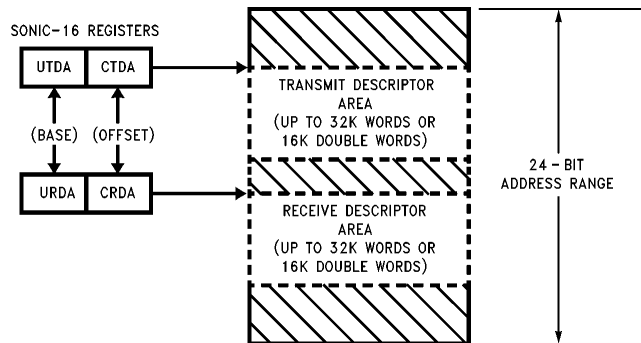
SONIC-16 REGISTERS

UTDA

CTDA

(BASE)

(OFFSET)

URDA

CRDA

TRANSMIT DESCRIPTOR AREA (UP TO 32K WORDS OR 16K DOUBLE WORDS)

RECEIVE DESCRIPTOR AREA (UP TO 32K WORDS OR 16K DOUBLE WORDS)

24 - BIT ADDRESS RANGE